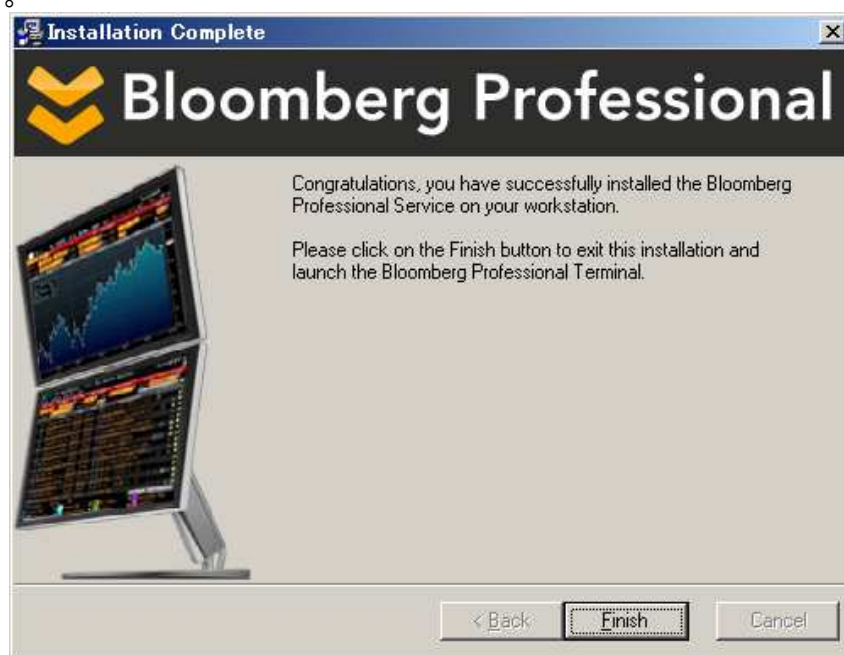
。
Installation Complete

Bloomberg Professional

Congratulations, you have successfully installed the Bloomberg Professional Service on your workstation.

Please click on the Finish button to exit this installation and launch the Bloomberg Professional Terminal.

< Back
Finish
Cancel